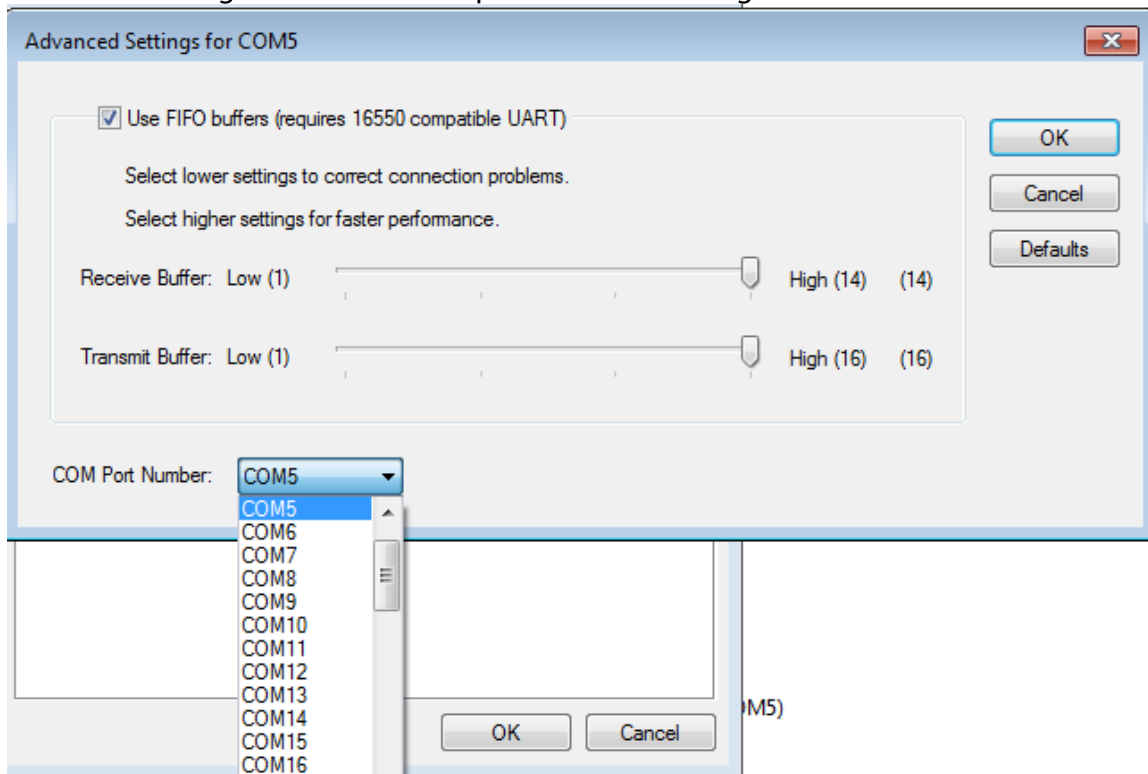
Advanced Settings for COM5

Use FIFO buffers (requires 16550 compatible UART)

Select lower settings to correct connection problems.

Select higher settings for faster performance.

Receive Buffer: Low (1) High (14) (14)

Transmit Buffer: Low (1) High (16) (16)

OK

Cancel

Defaults

COM Port Number: COM5

COM5
COM6
COM7
COM8
COM9
COM10
COM11
COM12
COM13
COM14
COM15
COM16

OK

Cancel

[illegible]M5)